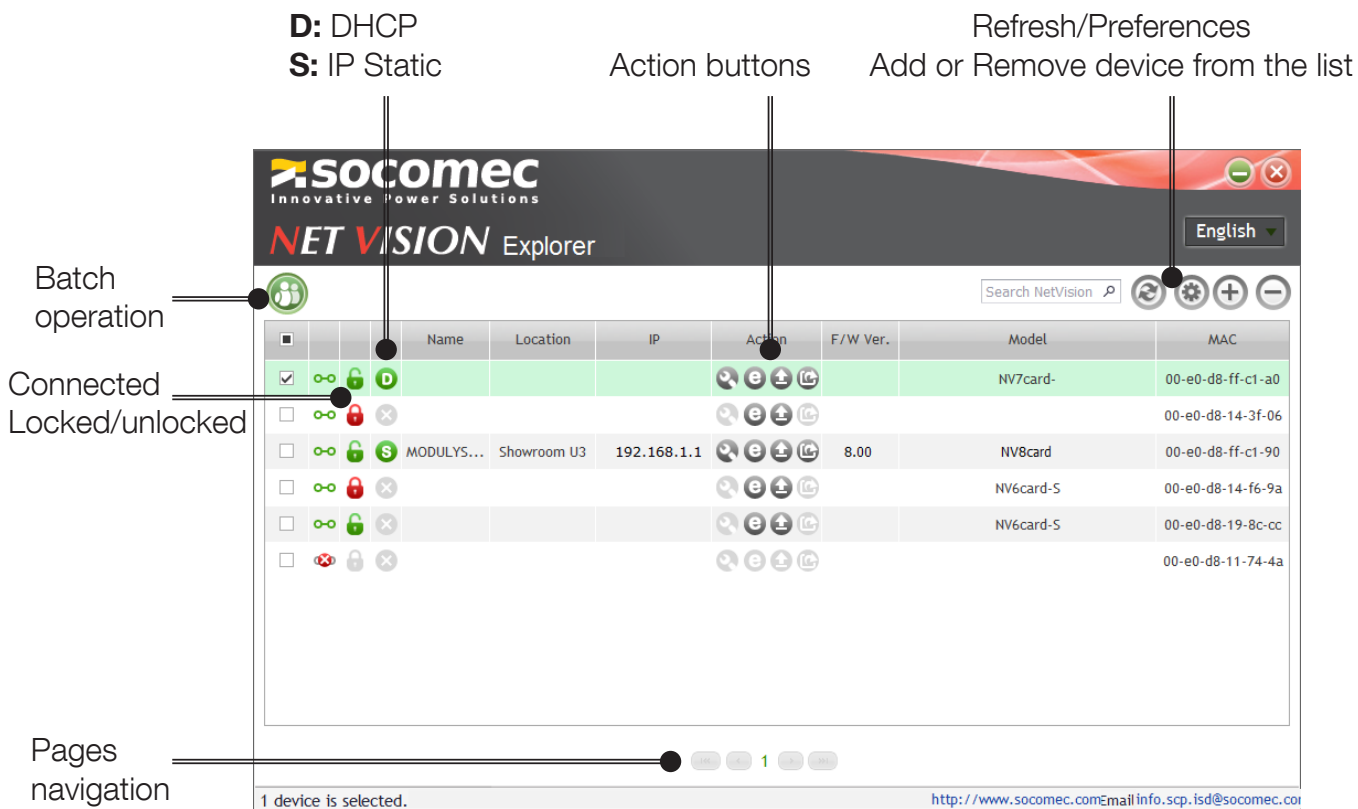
D: DHCP
S: IP Static

Action buttons

Refresh/Preferences
Add or Remove device from the list

socomec
Innovative Power Solutions

NET VISION Explorer

English

Batch operation

Search NetVision

Connected
Locked/unlocked

| | | | | Name | Location | IP | Action | F/W Ver. | Model | MAC |
|---|---|---|---|---|---|---|---|---|---|---|
| | | | D | | | | | | NV7card- | 00-e0-d8-ff-c1-a0 |
| | | | | | | | | | | 00-e0-d8-14-3f-06 |
| | | | S | MODULYS... | Showroom U3 | 192.168.1.1 | | 8.00 | NV8card | 00-e0-d8-ff-c1-90 |
| | | | | | | | | | NV6card-S | 00-e0-d8-14-f6-9a |
| | | | | | | | | | NV6card-S | 00-e0-d8-19-8c-cc |
| | | | | | | | | | | 00-e0-d8-11-74-4a |

Pages navigation

1

1 device is selected.

http://www.socomec.com Email info.scp.isd@socomec.co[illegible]